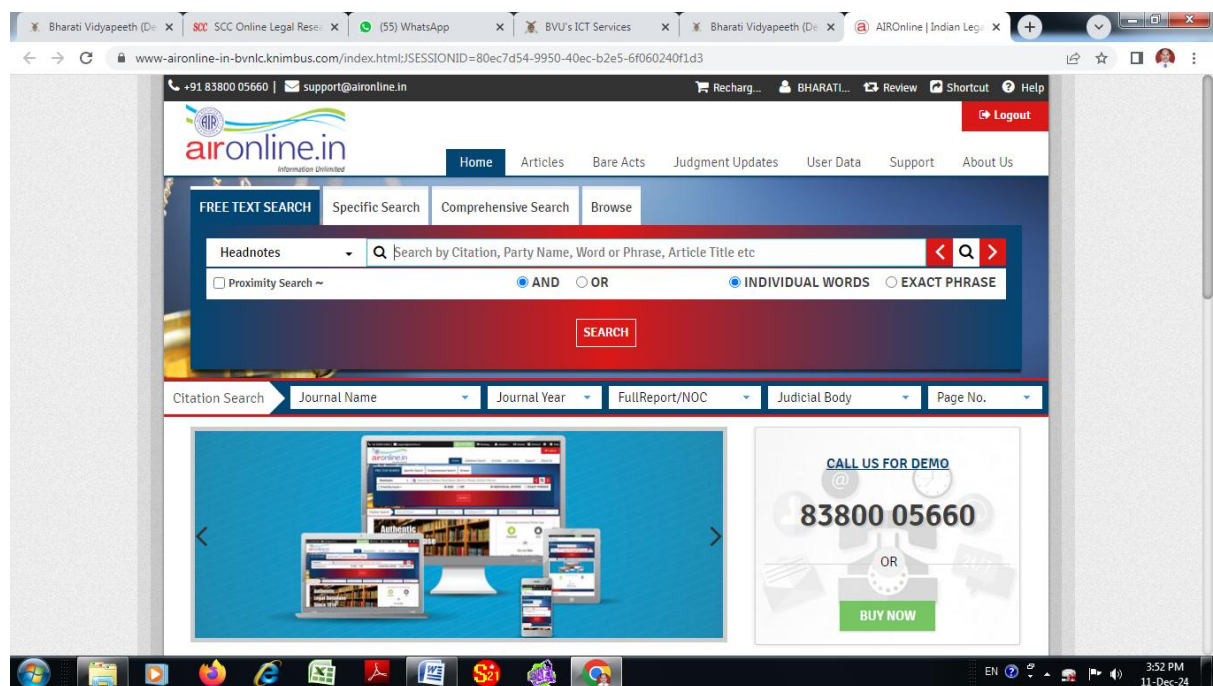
Bharati Vidyapeeth (De ×
SCC SCC Online Legal Resea ×
(55) WhatsApp ×
BVU's ICT Services ×
Bharati Vidyapeeth (De ×
AIROnline | Indian Lega ×

www-aironline-in-bvnlc.knimbus.com/index.html;JSESSIONID=80ec7d54-9950-40ec-b2e5-6f060240f1d3

+91 83800 05660 | support@aironline.in
Recharg... BHARATI... Review Shortcut Help
Logout

AIR
aironline.in
Information Unlimited

Home Articles Bare Acts Judgment Updates User Data Support About Us

FREE TEXT SEARCH Specific Search Comprehensive Search Browse

Headnotes
Search by Citation, Party Name, Word or Phrase, Article Title etc

Proximity Search ~
AND OR
INDIVIDUAL WORDS EXACT PHRASE

SEARCH

Citation Search Journal Name Journal Year FullReport/NOC Judicial Body Page No.

aironline.in
Authentic

CALL US FOR DEMO
83800 05660
OR
BUY NOW

EN 3:52 PM 11-Dec-24